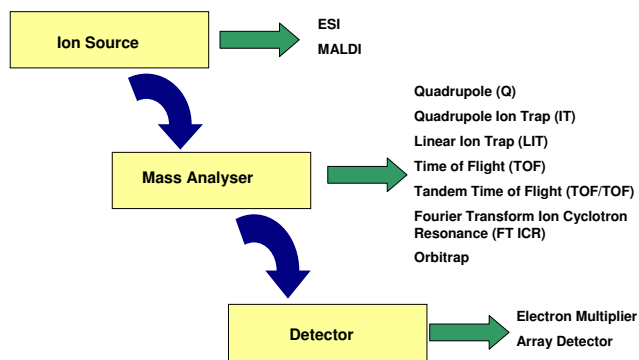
Ion Source

ESI
MALDI

Mass Analyser

Quadrupole (Q)
Quadrupole Ion Trap (IT)
Linear Ion Trap (LIT)
Time of Flight (TOF)
Tandem Time of Flight (TOF/TOF)
Fourier Transform Ion Cyclotron Resonance (FT ICR)
Orbitrap

Detector

Electron Multiplier
Array Detector